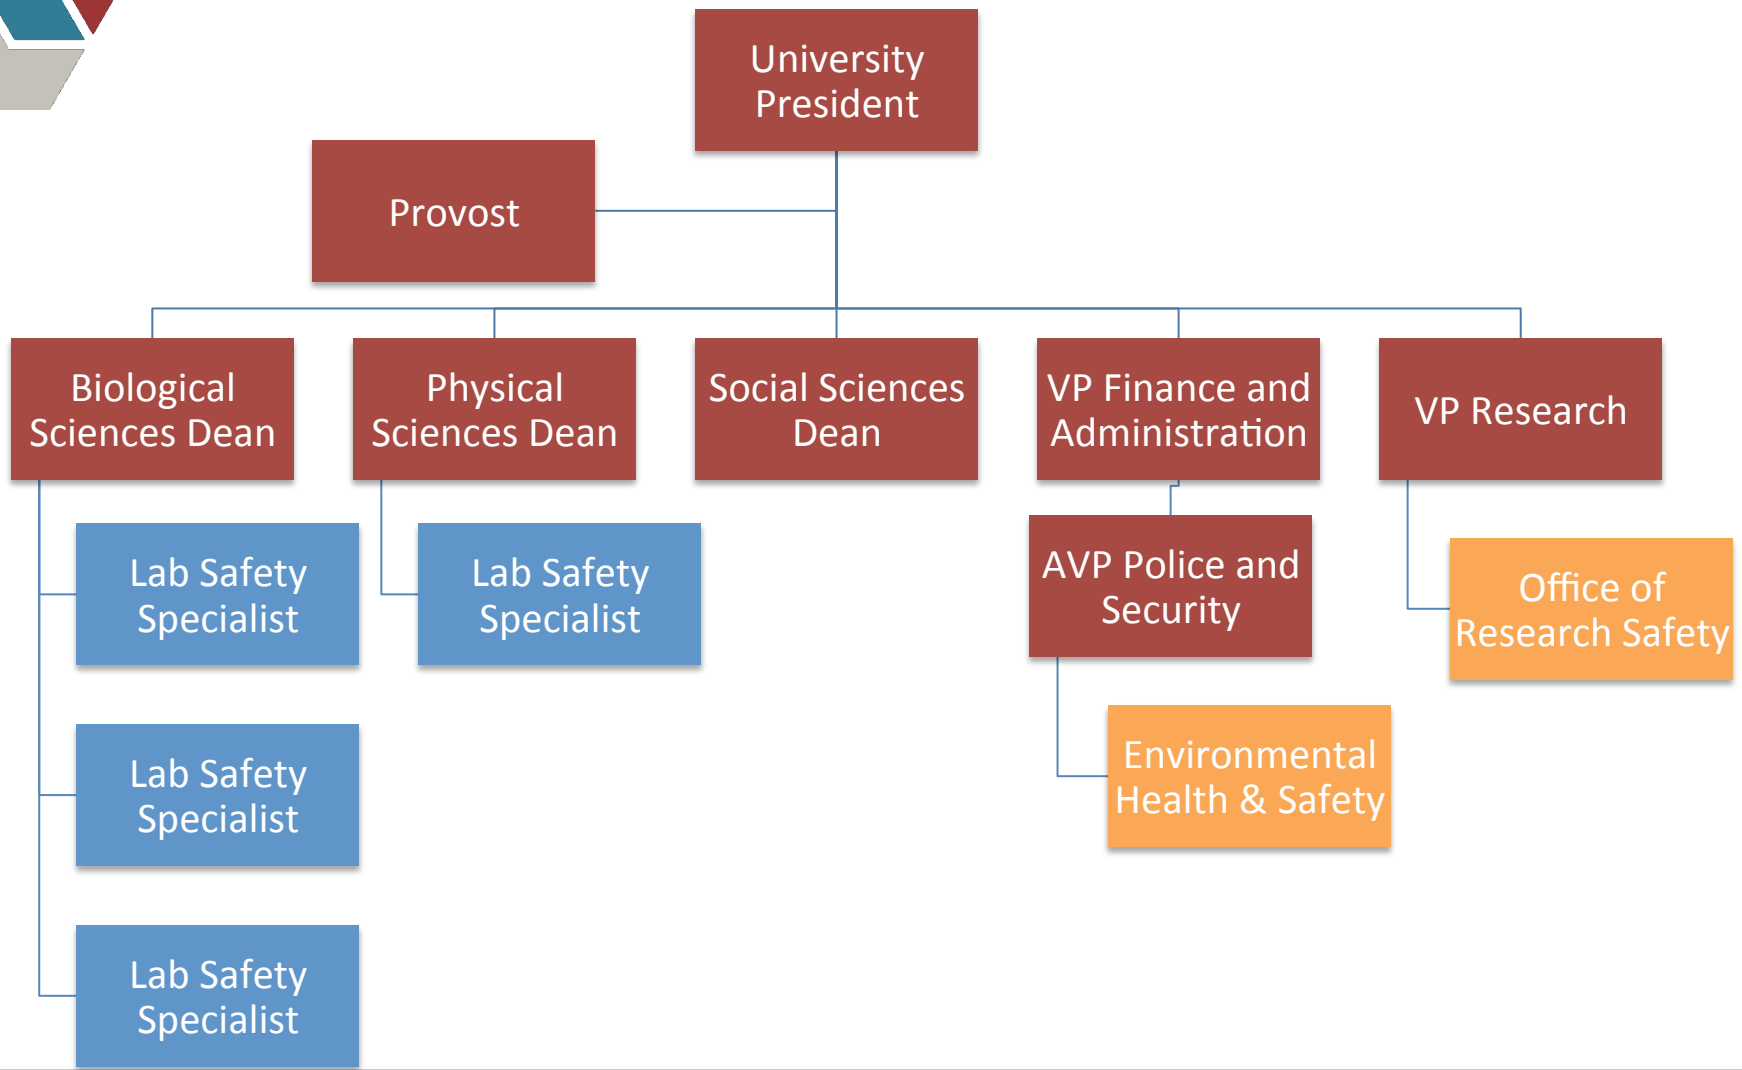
University President

Provost

Biological Sciences Dean

Physical Sciences Dean

Social Sciences Dean

VP Finance and Administration

VP Research

Lab Safety Specialist

Lab Safety Specialist

AVP Police and Security

Office of Research Safety

Environmental Health & Safety

Lab Safety Specialist

Lab Safety Specialist